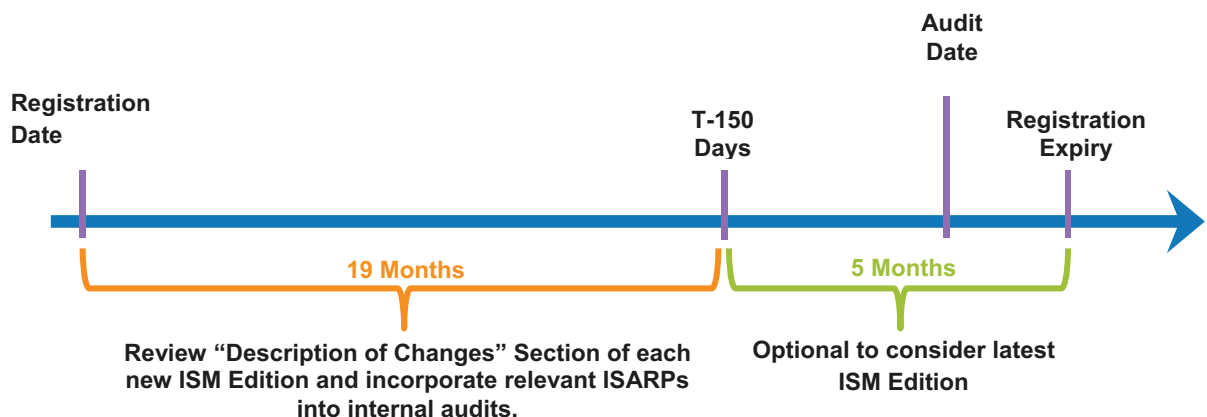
Audit Date

Registration Date

T-150 Days

Registration Expiry

19 Months

5 Months

Review “Description of Changes” Section of each new ISM Edition and incorporate relevant ISARPs into internal audits.

Optional to consider latest ISM Edition